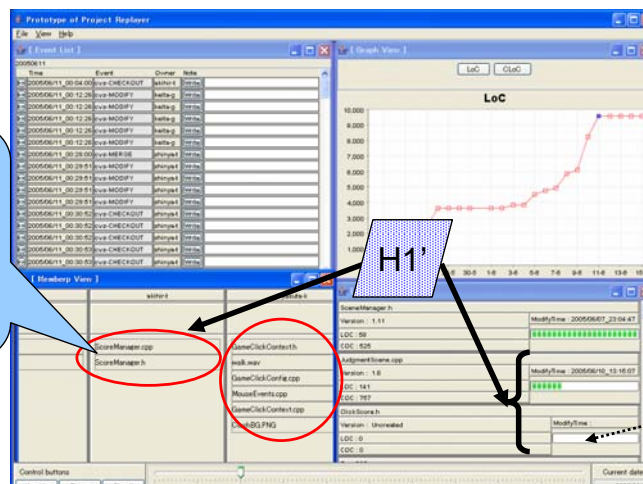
Prototype of Project Replayer

File View Help

[ Event List ]

20050611

| | Time | Event | Owner | Note |
|---|---|---|---|---|
| | 2005/06/11_00:04:00 | cvs-CHECKOUT | akihiro | Write |
| | 2005/06/11_00:12:26 | cvs-MODIFY | keita-g | Write |
| | 2005/06/11_00:12:26 | cvs-MODIFY | keita-g | Write |
| | 2005/06/11_00:12:26 | cvs-MODIFY | keita-g | Write |
| | 2005/06/11_00:12:26 | cvs-MODIFY | keita-g | Write |
| | 2005/06/11_00:25:00 | cvs-MERGE | shinya-t | Write |
| | 2005/06/11_00:29:51 | cvs-MODIFY | shinya-t | Write |
| | 2005/06/11_00:29:51 | cvs-MODIFY | shinya-t | Write |
| | 2005/06/11_00:29:51 | cvs-MODIFY | shinya-t | Write |
| | 2005/06/11_00:30:52 | cvs-CHECKOUT | shinya-t | Write |
| | 2005/06/11_00:30:52 | cvs-CHECKOUT | shinya-t | Write |
| | 2005/06/11_00:30:52 | cvs-CHECKOUT | shinya-t | Write |
| | 2005/06/11_00:30:52 | cvs-CHECKOUT | shinya-t | Write |
| | 2005/06/11_00:30:52 | cvs-CHECKOUT | shinya-t | Write |

[ Graph View ]

LoC CLoC

LoC

10,000
9,000
8,000
7,000
6,000
5,000
4,000
3,000
2,000
1,000

1-6 30-5 1-6 3-6 5-6 7-6 9-6 11-6 13-6 15

H1'

[ Memberp View ]

akihiro

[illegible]da-k

ScoreManager.cpp
ScoreManager.h

GameClickContext.h
walk.wav
GameClickConfig.cpp
MouseEvents.cpp
GameClickContext.cpp
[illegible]BG.PNG

ScoreManager.h
Version : 1.11
LOC : 59
COC : 525
ModifyTime : 2005/06/07_23:04:47

JudgmentScene.cpp
Version : 1.6
LOC : 141
COC : 757
ModifyTime : 2005/06/10_13:16:07

ClickScore.h
Version : Unrevealed
LOC : 0
COC : 0
ModifyTime :

Control buttons

Current date